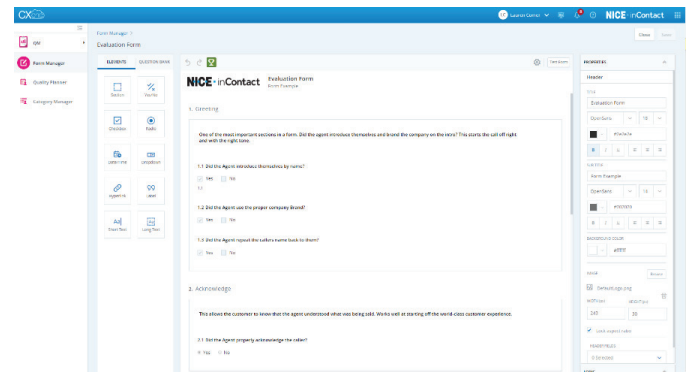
CXone

Lauren Carter

NICE · inContact

QM

Form Manager

Quality Planner

Category Manager

Form Manager >

Evaluation Form

Close

Save

ELEMENTS

QUESTION BANK

Section

Yes/No

Checkbox

Radio

Date/Time

Dropdown

Hyperlink

Label

Short Text

Long Text

Test Form

PROPERTIES

Header

NICE · inContact

Evaluation Form

Form Example

1. Greeting

One of the most important sections in a form. Did the agent introduce themselves and brand the company on the intro? This starts the call off right and with the right tone.

1.1 Did the Agent introduce themselves by name?

Yes

No

1.2 Did the Agent use the proper company Brand?

Yes

No

1.3 Did the Agent repeat the callers name back to them?

Yes

No

2. Acknowledge

This allows the customer to know that the agent understood what was being said. Works well at starting off the world-class customer experience.

2.1 Did the Agent properly acknowledge the caller?

Yes

No

TITLE

Evaluation Form

OpenSans

18

#0e0e0e

SUBTITLE

Form Example

OpenSans

15

#000000

BACKGROUND COLOR

#ffffff

IMAGE

Browse

DefaultLogo.png

WIDTH (px)

HEIGHT (px)

240

30

Lock aspect ratio

HEADER RULES

0 Selected